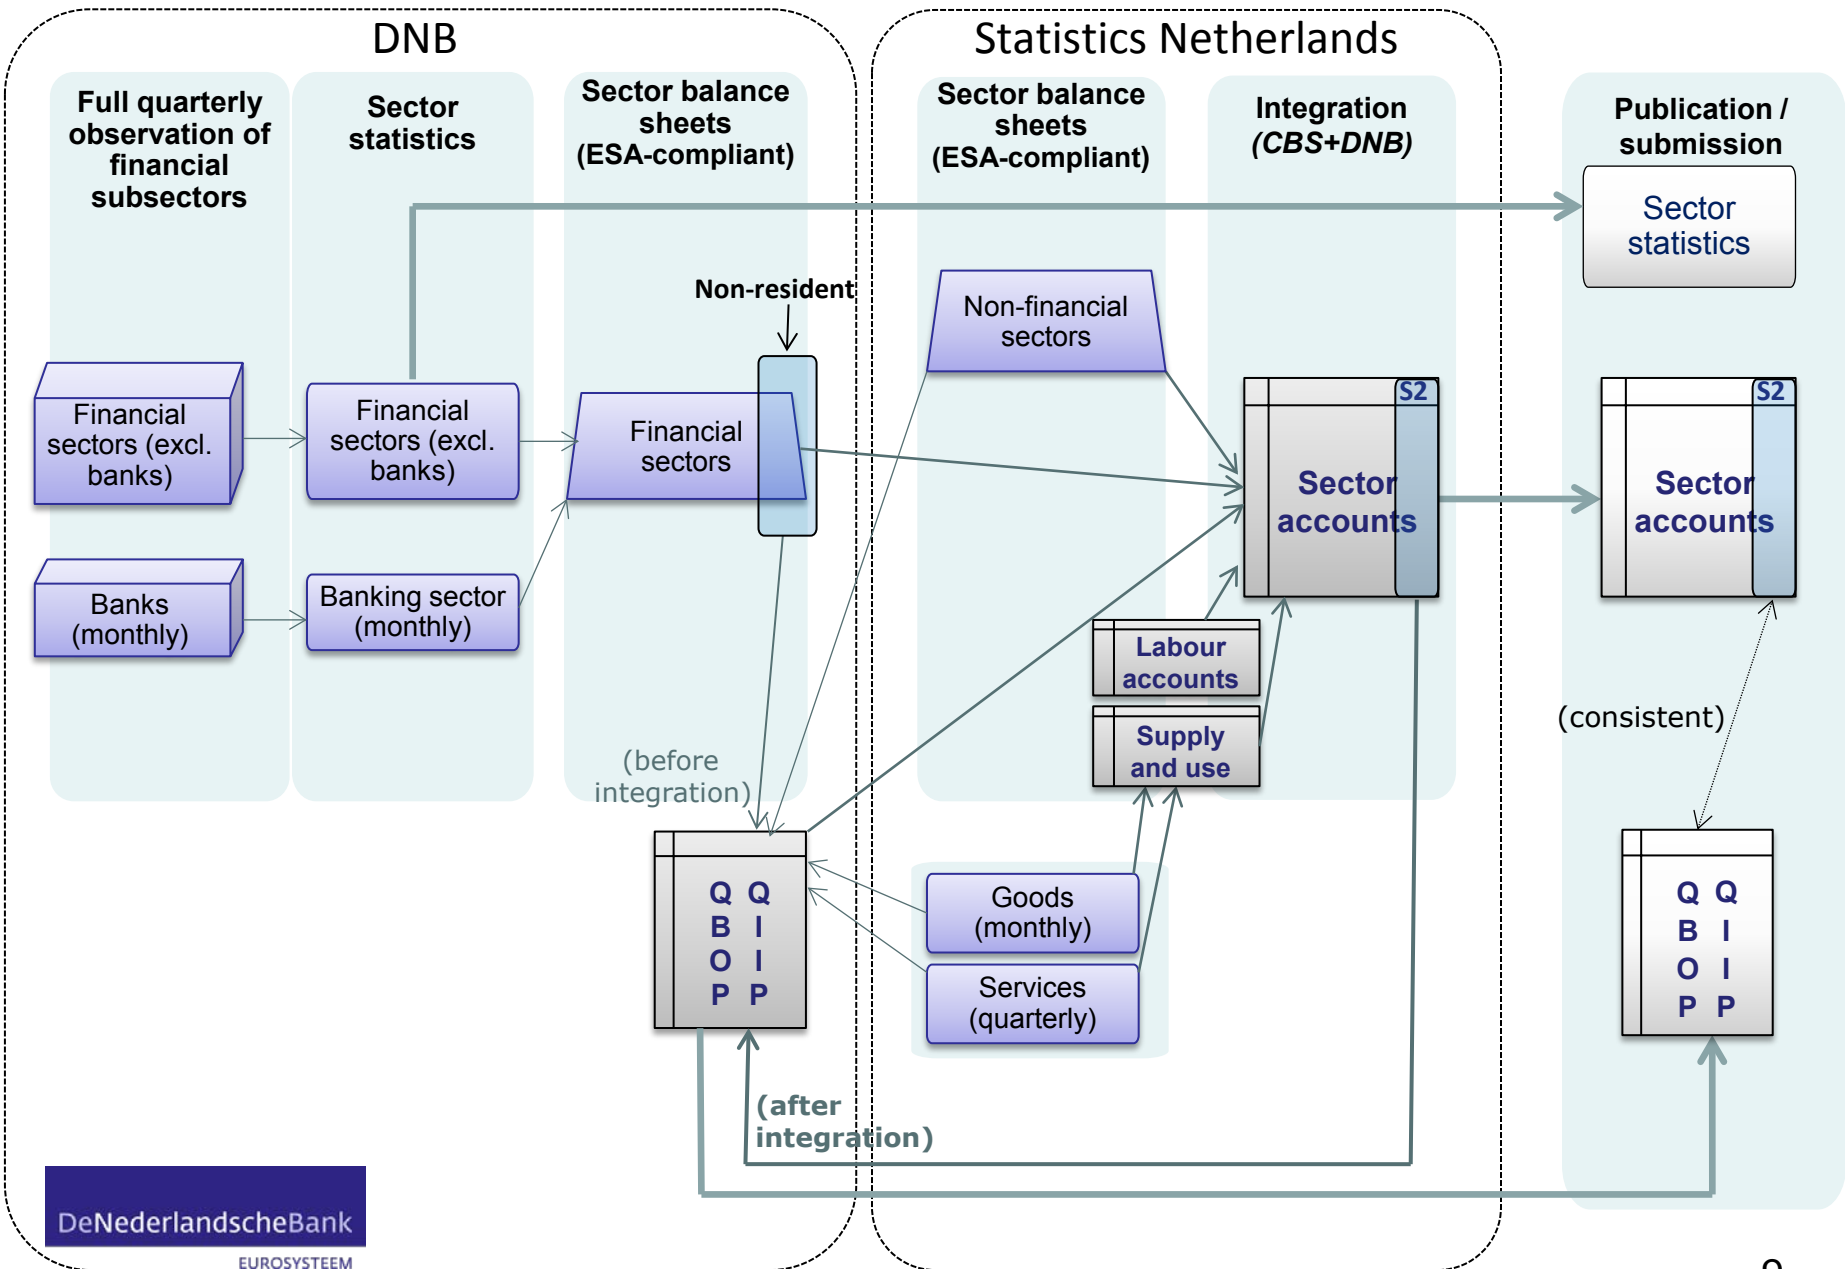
DNB

Statistics Netherlands

Full quarterly observation of financial subsectors

Sector statistics

Sector balance sheets (ESA-compliant)

Sector balance sheets (ESA-compliant)

Integration (CBS+DNB)

Publication / submission

Sector statistics

Non-resident

Non-financial sectors

Financial sectors (excl. banks)

Financial sectors (excl. banks)

Financial sectors

S2

Sector accounts

S2

Sector accounts

Banks (monthly)

Banking sector (monthly)

Labour accounts

Supply and use

(consistent)

(before integration)

Q B O P

Q I I P

Goods (monthly)

Services (quarterly)

Q B O P

Q I I P

(after integration)

DeNederlandscheBank

EUROSYSTEEM

9